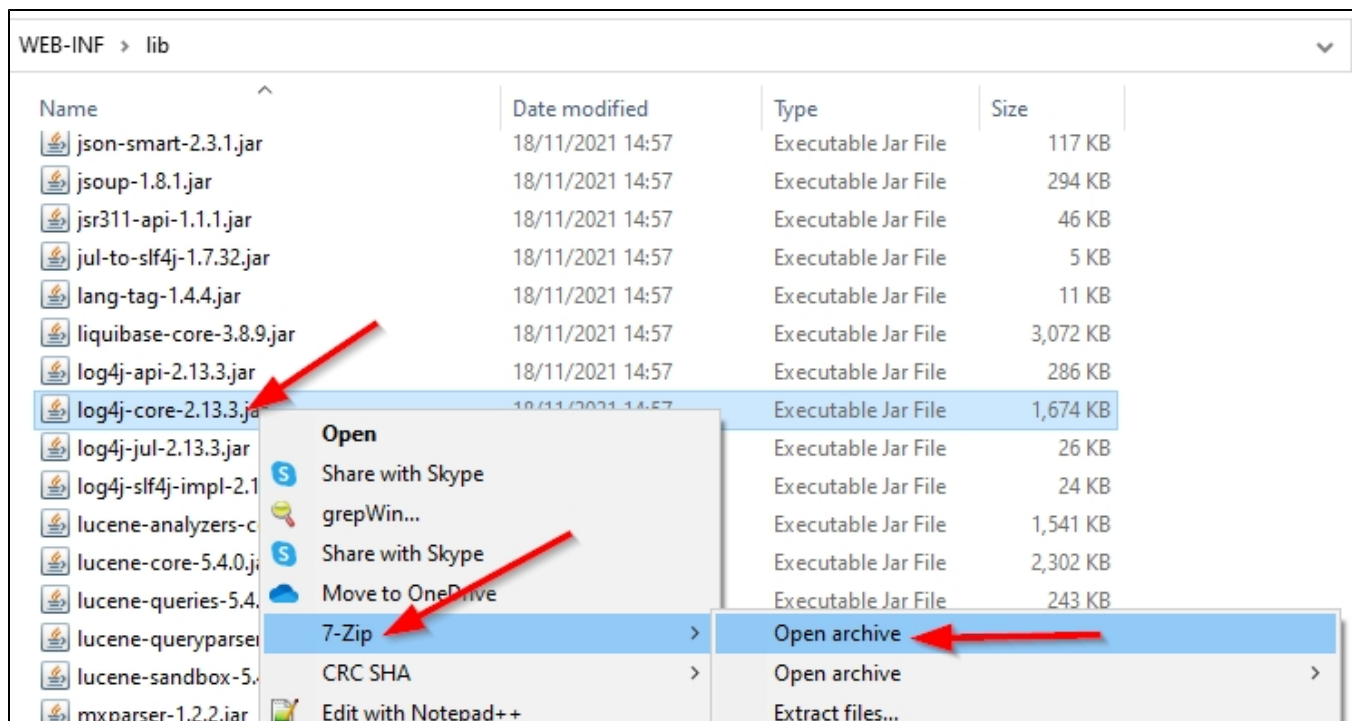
WEB-INF > lib

| Name | Date modified | Type | Size |
|---|---|---|---|
| json-smart-2.3.1.jar | 18/11/2021 14:57 | Executable Jar File | 117 KB |
| jsoup-1.8.1.jar | 18/11/2021 14:57 | Executable Jar File | 294 KB |
| jsr311-api-1.1.1.jar | 18/11/2021 14:57 | Executable Jar File | 46 KB |
| jul-to-slf4j-1.7.32.jar | 18/11/2021 14:57 | Executable Jar File | 5 KB |
| lang-tag-1.4.4.jar | 18/11/2021 14:57 | Executable Jar File | 11 KB |
| liquibase-core-3.8.9.jar | 18/11/2021 14:57 | Executable Jar File | 3,072 KB |
| log4j-api-2.13.3.jar | 18/11/2021 14:57 | Executable Jar File | 286 KB |
| log4j-core-2.13.3.ja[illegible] | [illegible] | Executable Jar File | 1,674 KB |
| log4j-jul-2.13.3.jar | | Executable Jar File | 26 KB |
| log4j-slf4j-impl-2.1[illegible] | | Executable Jar File | 24 KB |
| lucene-analyzers-c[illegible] | | Executable Jar File | 1,541 KB |
| lucene-core-5.4.0.ja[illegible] | | Executable Jar File | 2,302 KB |
| lucene-queries-5.4.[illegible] | | Executable Jar File | 243 KB |
| lucene-queryparse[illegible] | | | |
| lucene-sandbox-5.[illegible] | | | |
| mxparser-1.2.2.jar | | | |

Open
Share with Skype
grepWin...
Share with Skype
Move to OneDrive
7-Zip >
CRC SHA >
Edit with Notepad++

Open archive
Open archive >
Extract files...